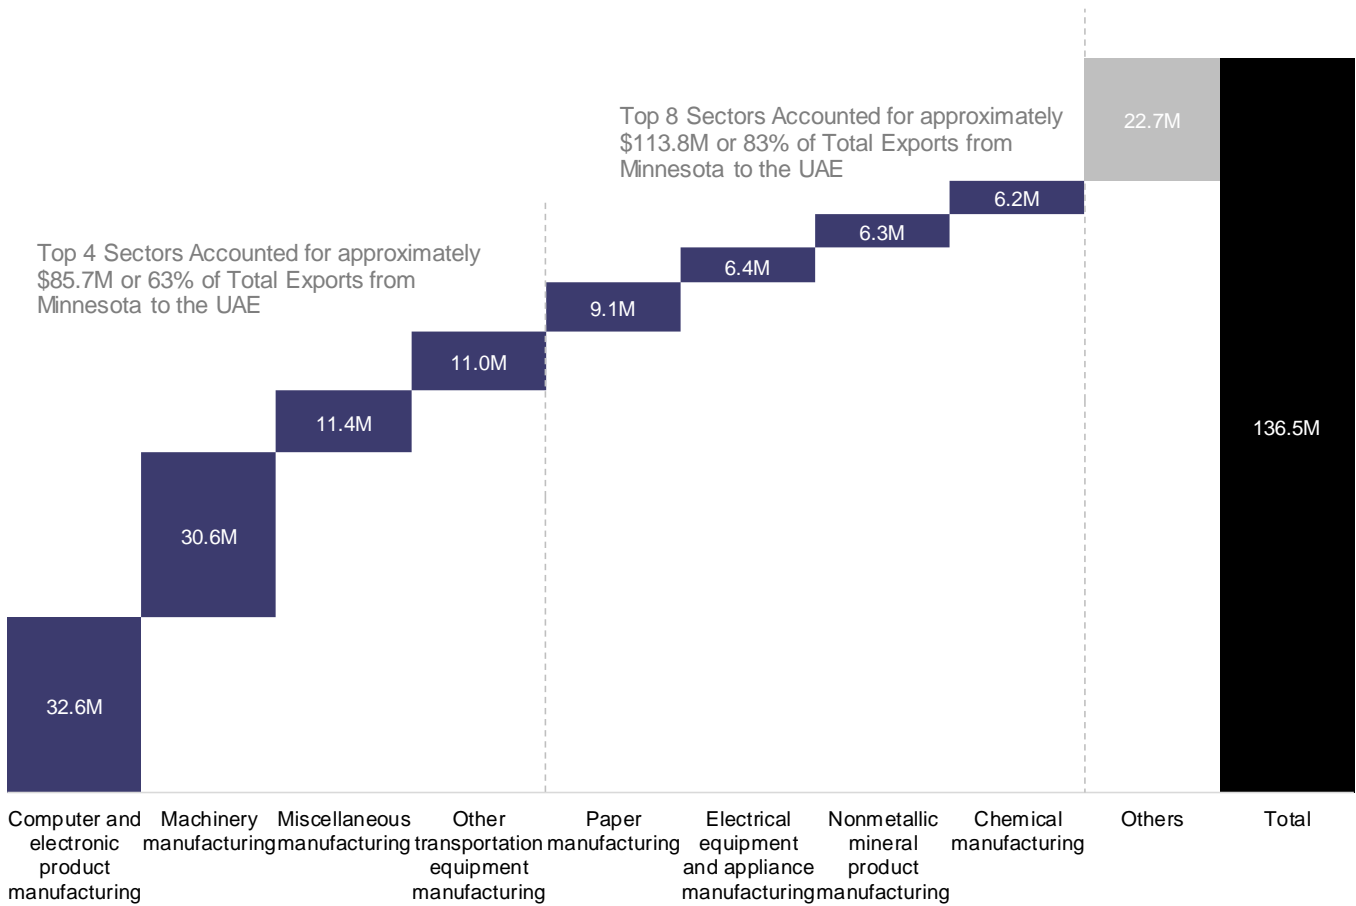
Top 8 Sectors Accounted for approximately $113.8M or 83% of Total Exports from Minnesota to the UAE

Top 4 Sectors Accounted for approximately $85.7M or 63% of Total Exports from Minnesota to the UAE

22.7M

6.2M

6.3M

6.4M

9.1M

11.0M

11.4M

30.6M

32.6M

136.5M

Computer and electronic product manufacturing

Machinery manufacturing

Miscellaneous manufacturing

Other transportation equipment manufacturing

Paper manufacturing

Electrical equipment and appliance manufacturing

Nonmetallic mineral product manufacturing

Chemical manufacturing

Others

Total